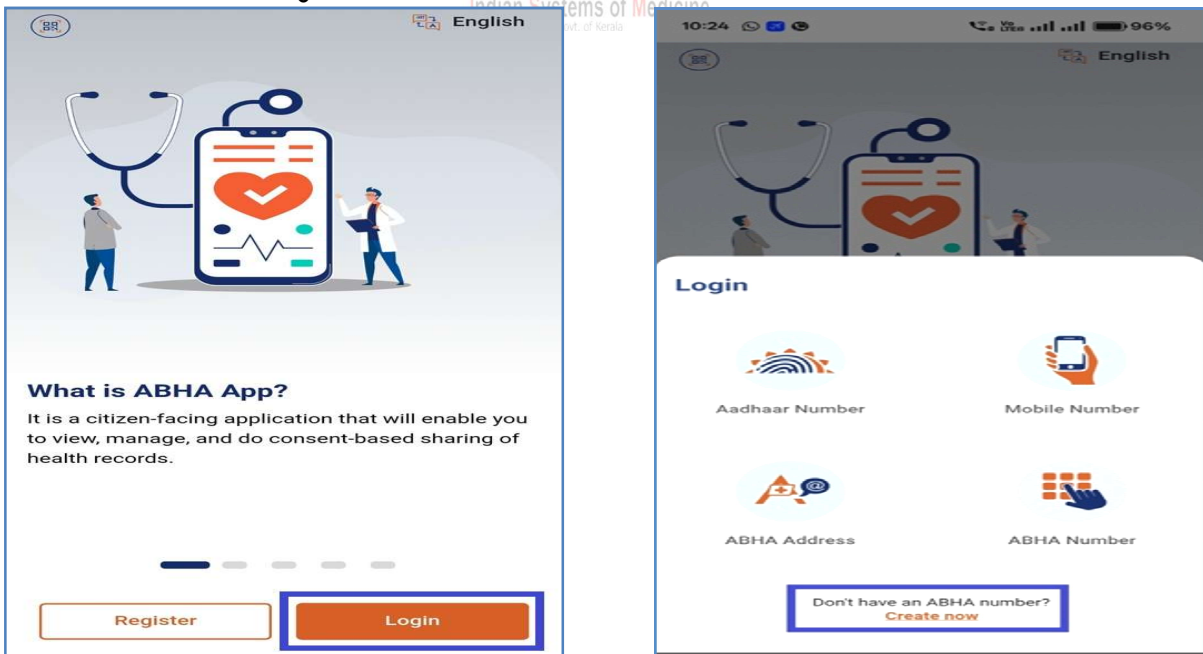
English

Indian Systems of Medicine
Govt. of Kerala

What is ABHA App?

It is a citizen-facing application that will enable you to view, manage, and do consent-based sharing of health records.

Register

Login

10:24

96%

English

Login

Aadhaar Number

Mobile Number

ABHA Address

ABHA Number

Don't have an ABHA number?
Create now